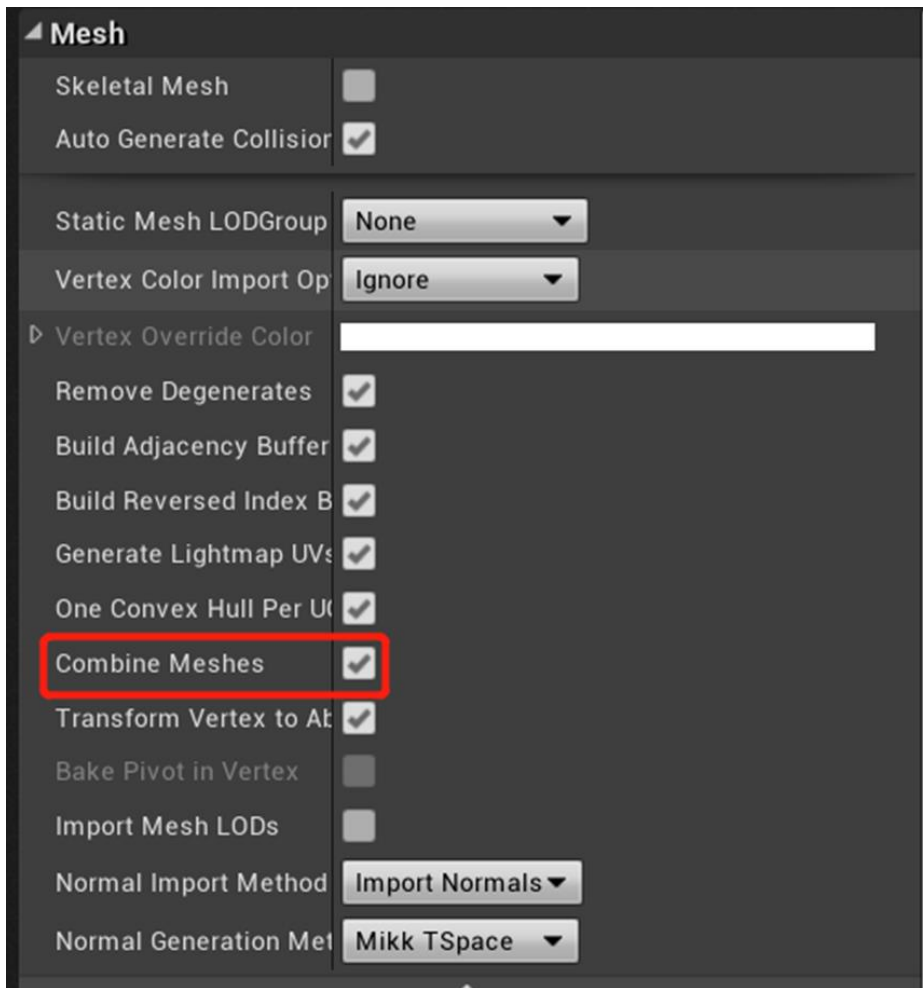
Mesh
Skeletal Mesh
Auto Generate Collisior
Static Mesh LODGroup None
Vertex Color Import Op Ignore
Vertex Override Color
Remove Degenerates
Build Adjacency Buffer
Build Reversed Index B
Generate Lightmap UVs
One Convex Hull Per UC
Combine Meshes
Transform Vertex to Ab
Bake Pivot in Vertex
Import Mesh LODs
Normal Import Method Import Normals
Normal Generation Met Mikk TSpace